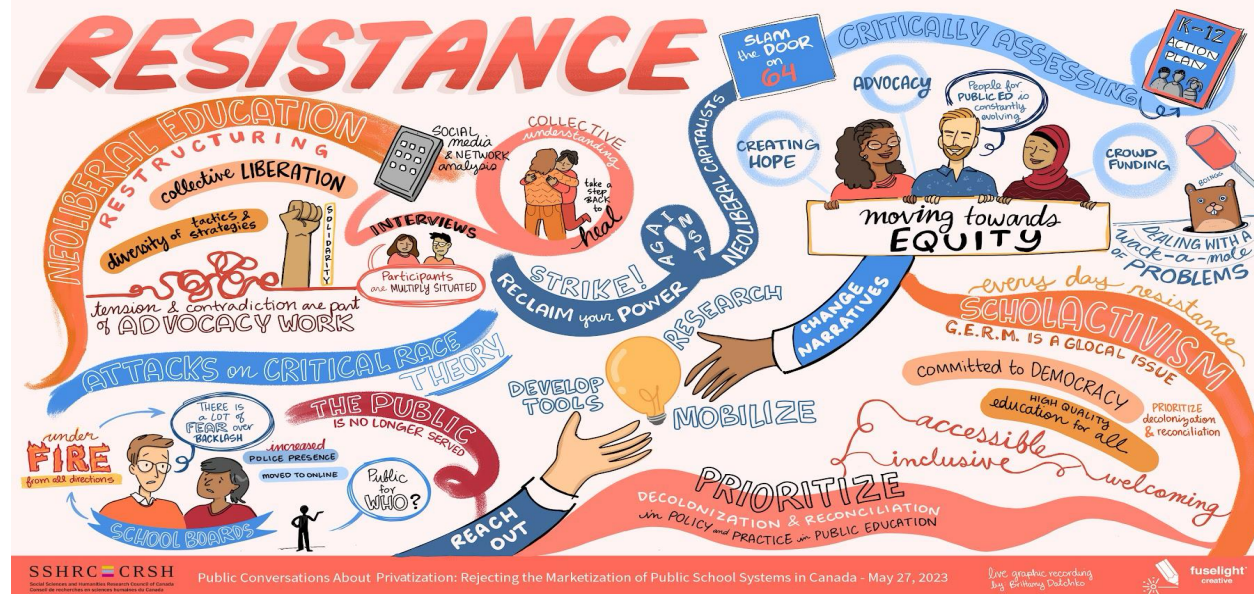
RESISTANCE

NEOLIBERAL EDUCATION
RESTRUCTURING
collective LIBERATION
diversity of tactics & strategies
SOLIDARITY
tension & contradiction are part of ADVOCACY WORK

SOCIAL media & NETWORK analysis

INTERVIEWS
Participants are MULTIPLY SITUATED

COLLECTIVE understanding
take a step BACK to heal

STRIKE!
RECLAIM your POWER
AGAINST NEOLIBERAL CAPITALISTS

SLAM the DOOR on 64

CRITICALLY ASSESSING
K-12 ACTION PLAN

ADVOCACY
People for PUBLIC ED is constantly evolving
CREATING HOPE
CROWD FUNDING
moving towards EQUITY
BONK
DEALING WITH A wack-a-mole OF PROBLEMS

ATTACKS on CRITICAL RACE THEORY

under FIRE from all directions
THERE IS A LOT of FEAR over BACKLASH
increased POLICE PRESENCE
MOVED TO ONLINE
SCHOOL BOARDS

THE PUBLIC IS NO LONGER SERVED
Public for WHO?

DEVELOP TOOLS
RESEARCH
MOBILIZE
CHANGE NARRATIVES
REACH OUT

every day resistance
SCHOLACTIVISM
G.E.R.M. IS A GLOCAL ISSUE
COMMITTED to DEMOCRACY
HIGH QUALITY education for all
PRIORITIZE decolonization & reconciliation
accessible
inclusive
welcoming

PRIORITIZE
DECOLONIZATION & RECONCILIATION in POLICY and PRACTICE in PUBLIC EDUCATION

SSHRC CRSH
Social Sciences and Humanities Research Council of Canada
Conseil de recherches en sciences humaines du Canada

Public Conversations About Privatization: Rejecting the Marketization of Public School Systems in Canada - May 27, 2023

live graphic recording by Brittany Datchko

fuselight creative